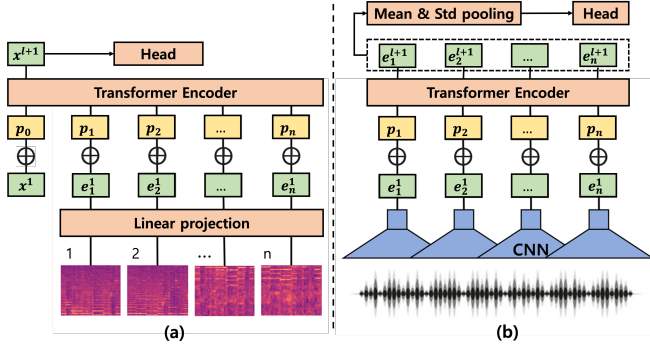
$x^{l+1}$

Head

Transformer Encoder

$p_0$ $p_1$ $p_2$ ... $p_n$

$\oplus$ $\oplus$ $\oplus$ $\oplus$ $\oplus$

$x^1$ $e_1^1$ $e_2^1$ ... $e_n^1$

Linear projection

1 2 ... n

(a)

Mean & Std pooling

Head

$e_1^{l+1}$ $e_2^{l+1}$ ... $e_n^{l+1}$

Transformer Encoder

$p_1$ $p_2$ ... $p_n$

$\oplus$ $\oplus$ $\oplus$ $\oplus$

$e_1^1$ $e_2^1$ ... $e_n^1$

CNN

(b)